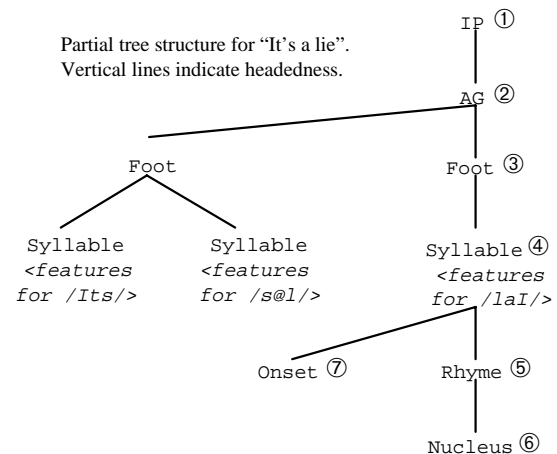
Partial tree structure for “It’s a lie”.
Vertical lines indicate headedness.

IP ①

AG ②

Foot

Foot ③

Syllable <features for /Its/>

Syllable <features for /s@l/>

Syllable ④ <features for /laI/>

Onset ⑦

Rhyme ⑤

Nucleus ⑥